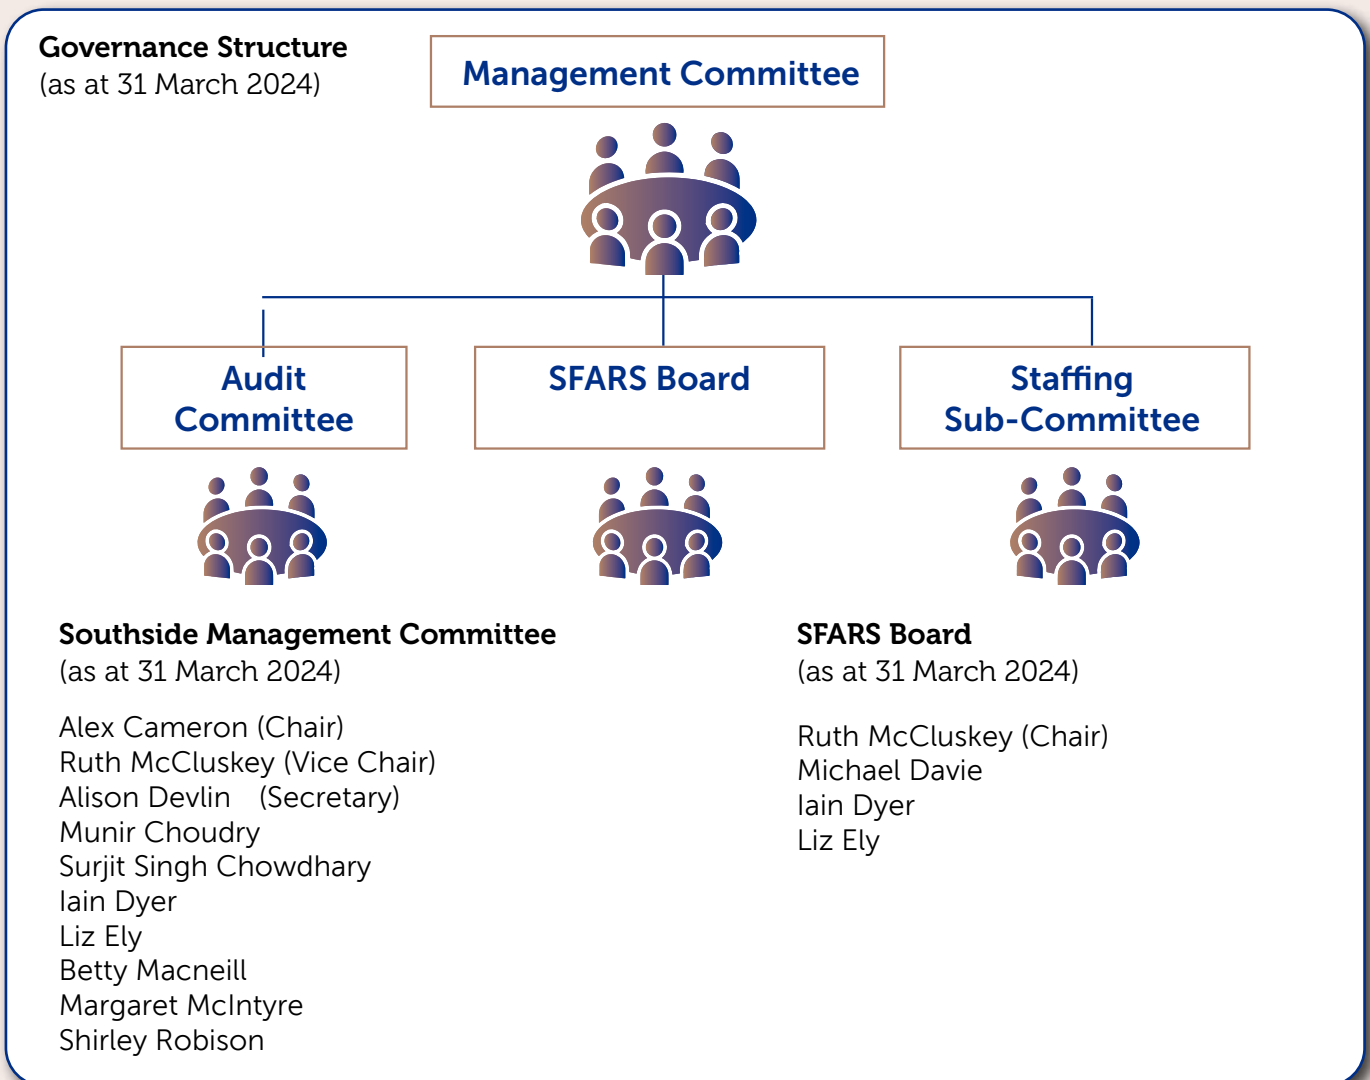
Governance Structure
(as at 31 March 2024)

Management Committee

Audit Committee

SFARS Board

Staffing Sub-Committee

Southside Management Committee
(as at 31 March 2024)

Alex Cameron (Chair)
Ruth McCluskey (Vice Chair)
Alison Devlin (Secretary)
Munir Choudry
Surjit Singh Chowdhary
Iain Dyer
Liz Ely
Betty Macneill
Margaret McIntyre
Shirley Robison

SFARS Board
(as at 31 March 2024)

Ruth McCluskey (Chair)
Michael Davie
Iain Dyer
Liz Ely